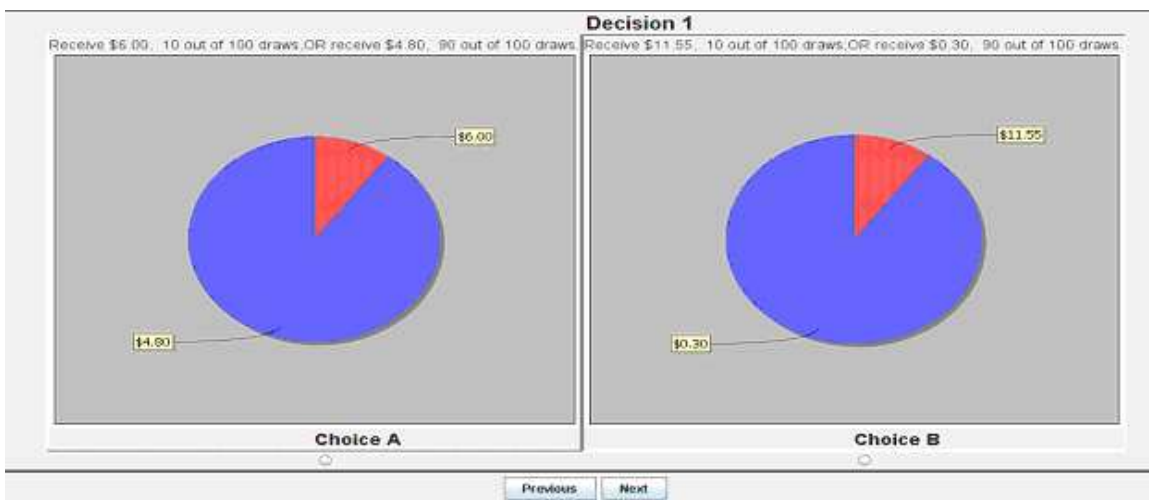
Decision 1

Receive $6.00, 10 out of 100 draws,OR receive $4.80, 90 out of 100 draws.

$6.00

$4.80

Choice A

Receive $11.55, 10 out of 100 draws,OR receive $0.30, 90 out of 100 draws.

$11.55

$0.30

Choice B

Previous Next